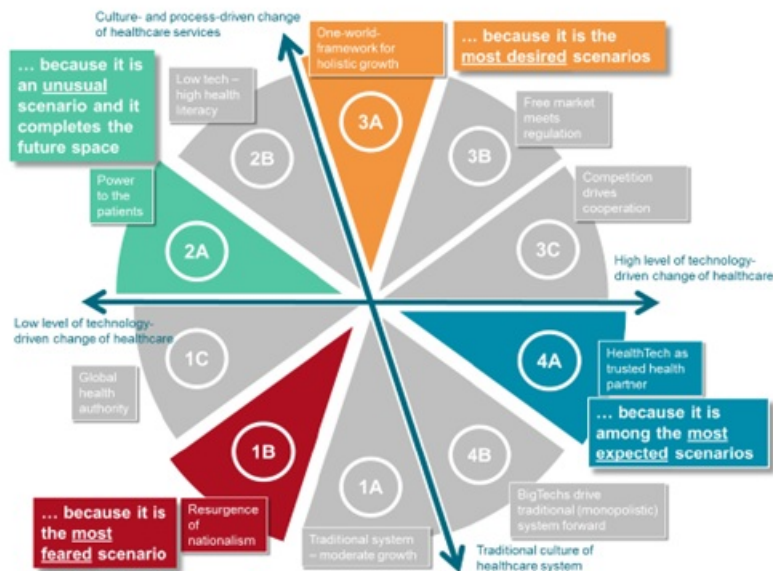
Culture- and process-driven change of healthcare services

One-world-framework for holistic growth

... because it is the most desired scenarios

... because it is an unusual scenario and it completes the future space

Low tech – high health literacy

2B

3A

3B

Free market meets regulation

Competition drives cooperation

Power to the patients

2A

3C

High level of technology-driven change of healthcare

Low level of technology-driven change of healthcare

1C

4A

HealthTech as trusted health partner

Global health authority

... because it is among the most expected scenarios

1B

4B

1A

... because it is the most feared scenario

Resurgence of nationalism

Traditional system – moderate growth

BigTechs drive traditional (monopolistic) system forward

Traditional culture of healthcare system